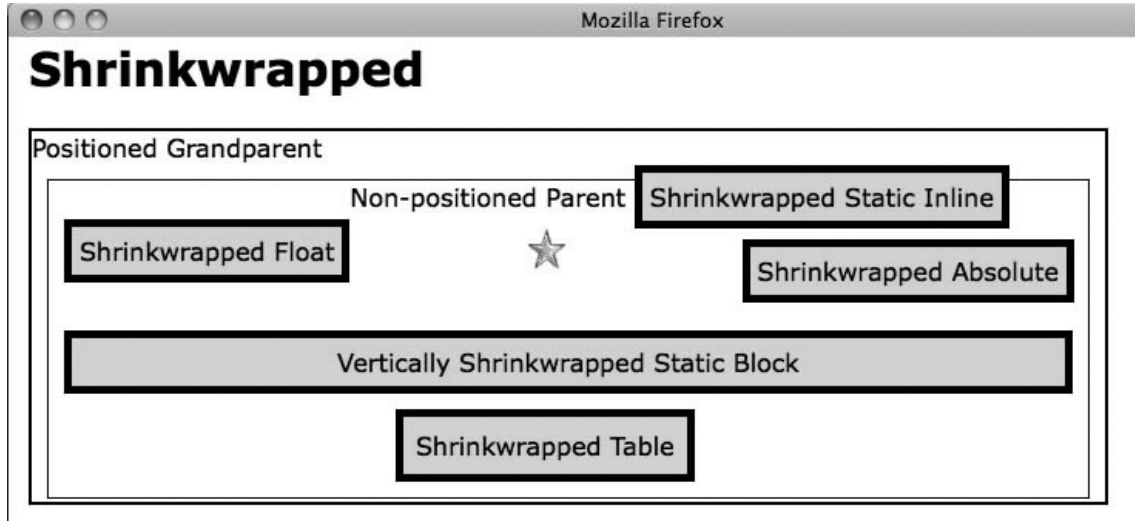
Mozilla Firefox

Shrinkwrapped

Positioned Grandparent

Non-positioned Parent

Shrinkwrapped Static Inline

Shrinkwrapped Float

Shrinkwrapped Absolute

Vertically Shrinkwrapped Static Block

Shrinkwrapped Table